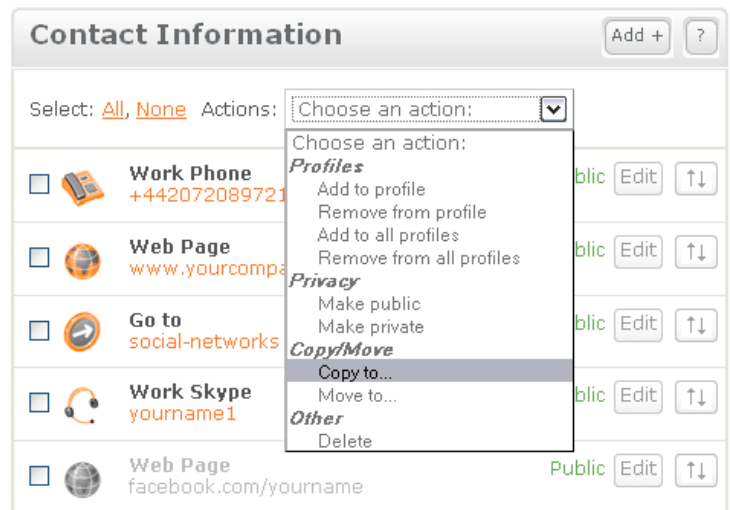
Contact Information

Add +

?

Select: All, None Actions: Choose an action:

Choose an action:
Profiles
Add to profile
Remove from profile
Add to all profiles
Remove from all profiles
Privacy
Make public
Make private
Copy/Move
Copy to...
Move to...
Other
Delete

Work Phone
+44207208972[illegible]
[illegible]blic Edit ↑↓

Web Page
www.yourcompa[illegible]
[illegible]blic Edit ↑↓

Go to
social-networks
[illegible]blic Edit ↑↓

Work Skype
yourname1
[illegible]blic Edit ↑↓

Web Page
facebook.com/yourname
Public Edit ↑↓